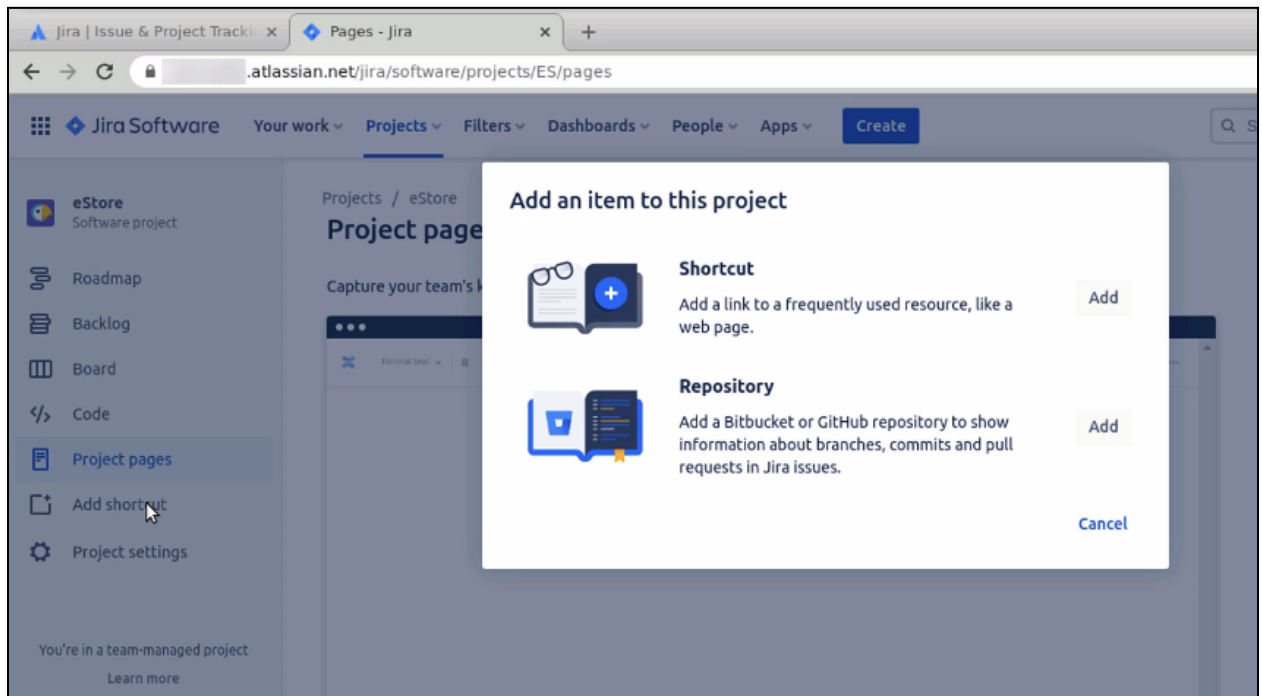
Jira | Issue & Project Tracki ×

Pages - Jira ×

+

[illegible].atlassian.net/jira/software/projects/ES/pages

Jira Software

Your work

Projects

Filters

Dashboards

People

Apps

Create

eStore
Software project

Roadmap

Backlog

Board

Code

Project pages

Add shortcut

Project settings

You're in a team-managed project

Learn more

Projects / eStore

Project page

Capture your team's k

Normal text

Add an item to this project

Shortcut

Add a link to a frequently used resource, like a web page.

Add

Repository

Add a Bitbucket or GitHub repository to show information about branches, commits and pull requests in Jira issues.

Add

Cancel